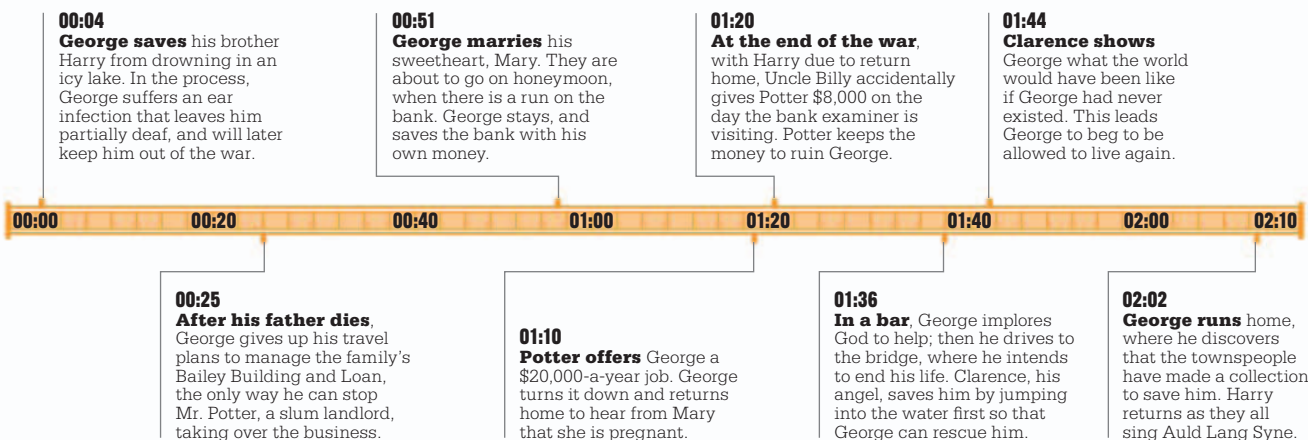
00:04
**George saves** his brother Harry from drowning in an icy lake. In the process, George suffers an ear infection that leaves him partially deaf, and will later keep him out of the war.

00:51
**George marries** his sweetheart, Mary. They are about to go on honeymoon, when there is a run on the bank. George stays, and saves the bank with his own money.

01:20
**At the end of the war**, with Harry due to return home, Uncle Billy accidentally gives Potter $8,000 on the day the bank examiner is visiting. Potter keeps the money to ruin George.

01:44
**Clarence shows** George what the world would have been like if George had never existed. This leads George to beg to be allowed to live again.

00:00 00:20 00:40 01:00 01:20 01:40 02:00 02:10

00:25
**After his father dies**, George gives up his travel plans to manage the family's Bailey Building and Loan, the only way he can stop Mr. Potter, a slum landlord, taking over the business.

01:10
**Potter offers** George a $20,000-a-year job. George turns it down and returns home to hear from Mary that she is pregnant.

01:36
**In a bar**, George implores God to help; then he drives to the bridge, where he intends to end his life. Clarence, his angel, saves him by jumping into the water first so that George can rescue him.

02:02
**George runs** home, where he discovers that the townspeople have made a collection to save him. Harry returns as they all sing Auld Lang Syne.